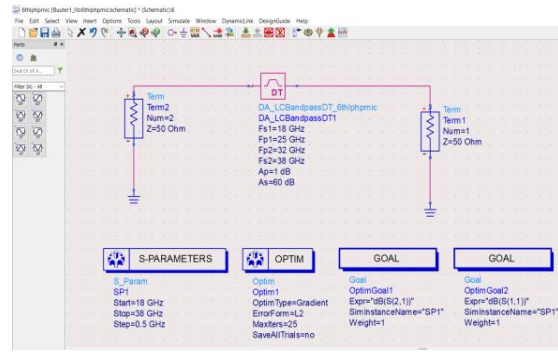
6thlphpmic [Buster1_lib:6thlphpmic:schematic] * (Schematic):6

File Edit Select View Insert Options Tools Layout Simulate Window DynamicLink DesignGuide Help

Parts

Search all li...

Filter DG - All

Term
Term2
Num=2
Z=50 Ohm

DT

DA_LCBandpassDT_6thlphpmic
DA_LCBandpassDT1
Fs1=18 GHz
Fp1=25 GHz
Fp2=32 GHz
Fs2=38 GHz
Ap=1 dB
As=60 dB

Term
Term1
Num=1
Z=50 Ohm

S-PARAMETERS

S_Param
SP1
Start=18 GHz
Stop=38 GHz
Step=0.5 GHz

OPTIM

Optim
Optim1
OptimType=Gradient
ErrorForm=L2
MaxIters=25
SaveAllTrials=no

GOAL

Goal
OptimGoal1
Expr="dB(S(2,1))"
SimInstanceName="SP1"
Weight=1

GOAL

Goal
OptimGoal2
Expr="dB(S(1,1))"
SimInstanceName="SP1"
Weight=1